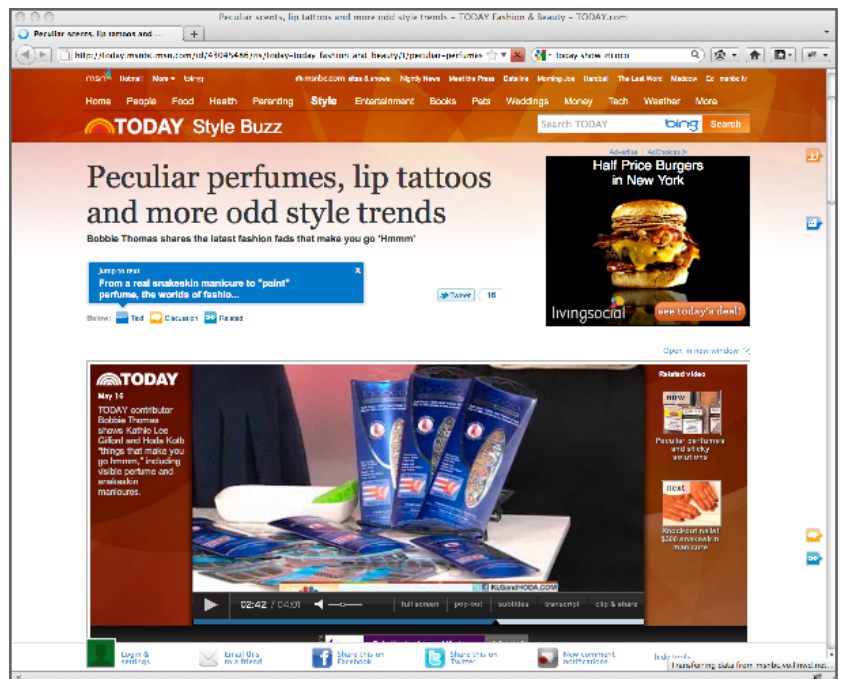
Peculiar scents, lip tattoos and more odd style trends – TODAY Fashion & Beauty – TODAY.com

Peculiar scents, lip tattoos and...

http://today.msnbc.msn.com/id/43045486/ns/today-today_fashion_and_beauty/t/peculiar-perfumes

today show msnbc

msn Hotmail More Bing

msnbc.com Nightly News Meet the Press Dateline Morning Joe Hardball The Last Word Maddow msnbc tv

Home People Food Health Parenting Style Entertainment Books Pets Weddings Money Tech Weather More

TODAY Style Buzz

Search TODAY bing Search

Advertise AdChoices

Peculiar perfumes, lip tattoos and more odd style trends

Bobbie Thomas shares the latest fashion fads that make you go 'Hmmm'

Jump to text
From a real snakeskin manicure to "paint" perfume, the worlds of fashio...

Below: Text Discussion Related

Tweet 16

Half Price Burgers in New York

livingsocial see today's deal

Open in new window

TODAY

May 16

TODAY contributor Bobbie Thomas shows Kathie Lee Gifford and Hoda Kotb "things that make you go hmmm," including visible perfume and snakeskin manicures.

Related video

now

Peculiar perfumes and sticky solutions

next

Knockout nails! $300 snakeskin manicure

KLGandHODA.COM

02:42 / 04:01 full screen pop-out subtitles transcript clip & share

Login & settings

Email this to a friend

Share this on Facebook

Share this on Twitter

New comment notifications

Transferring data from msnbc.vo.llnwd.net...